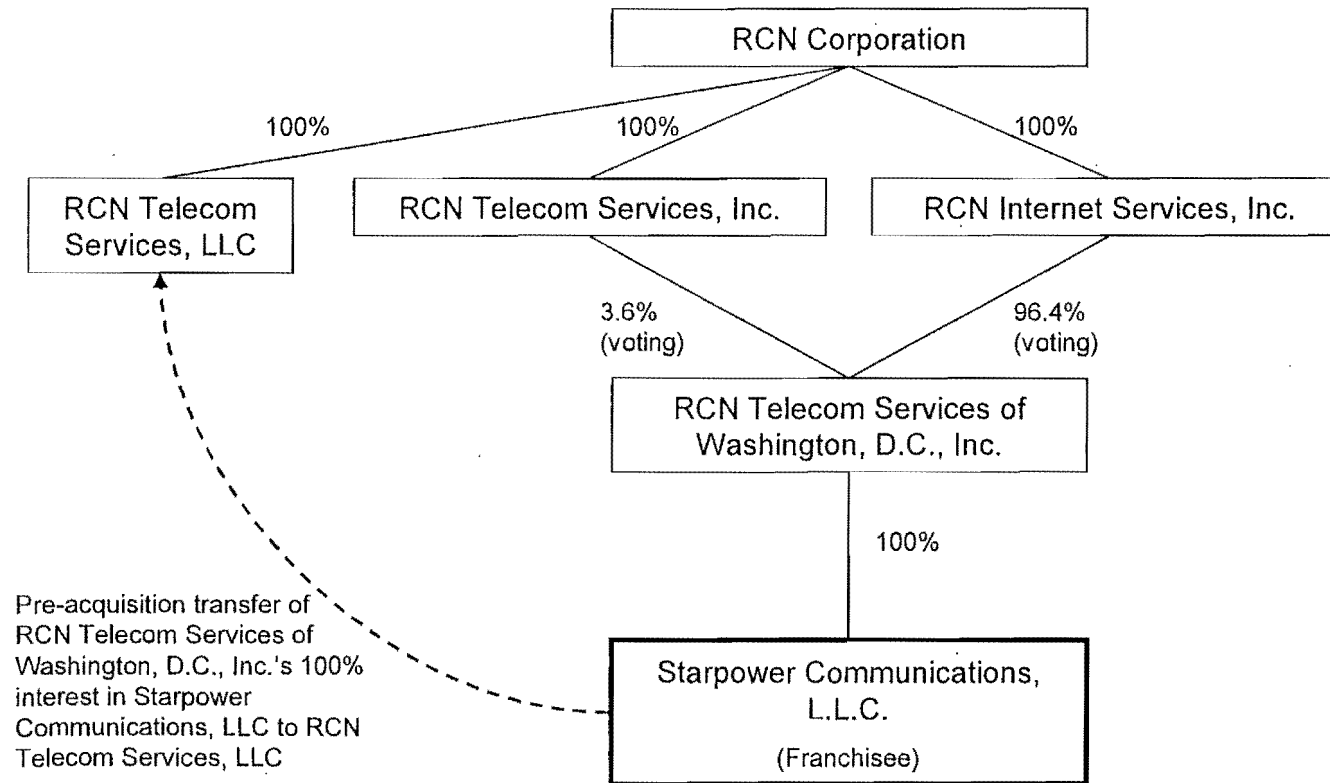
RCN Corporation

100%

100%

100%

RCN Telecom Services, LLC

RCN Telecom Services, Inc.

RCN Internet Services, Inc.

3.6% (voting)

96.4% (voting)

RCN Telecom Services of Washington, D.C., Inc.

100%

Pre-acquisition transfer of RCN Telecom Services of Washington, D.C., Inc.'s 100% interest in Starpower Communications, LLC to RCN Telecom Services, LLC

Starpower Communications, L.L.C.

(Franchisee)